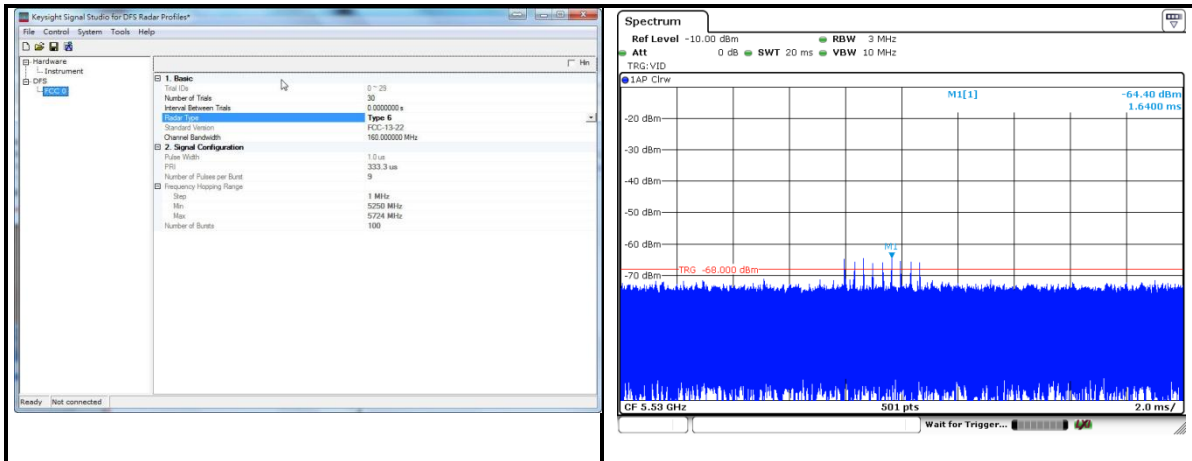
Keysight Signal Studio for DFS Radar Profiles*

File Control System Tools Help

Hardware
Instrument
DFS
FCC 6

Hin

1. Basic

| | |
|---|---|
| Trial IDs | 0 ~ 29 |
| Number of Trials | 30 |
| Interval Between Trials | 0.0000000 s |
| Radar Type | Type 6 |
| Standard Version | FCC-13-22 |
| Channel Bandwidth | 160.000000 MHz |

2. Signal Configuration

| | |
|---|---|
| Pulse Width | 1.0 us |
| PRI | 333.3 us |
| Number of Pulses per Burst | 9 |
| Frequency Hopping Range | |
| Step | 1 MHz |
| Min | 5250 MHz |
| Max | 5724 MHz |
| Number of Bursts | 100 |

Ready Not connected

Spectrum

Ref Level -10.00 dBm RBW 3 MHz
Att 0 dB SWT 20 ms VBW 10 MHz
TRG:VID

1AP Clrw

M1[1] -64.40 dBm
1.6400 ms

-20 dBm
-30 dBm
-40 dBm
-50 dBm
-60 dBm
M1
-70 dBm TRG -68.000 dBm

CF 5.53 GHz 501 pts 2.0 ms/

Wait for Trigger...